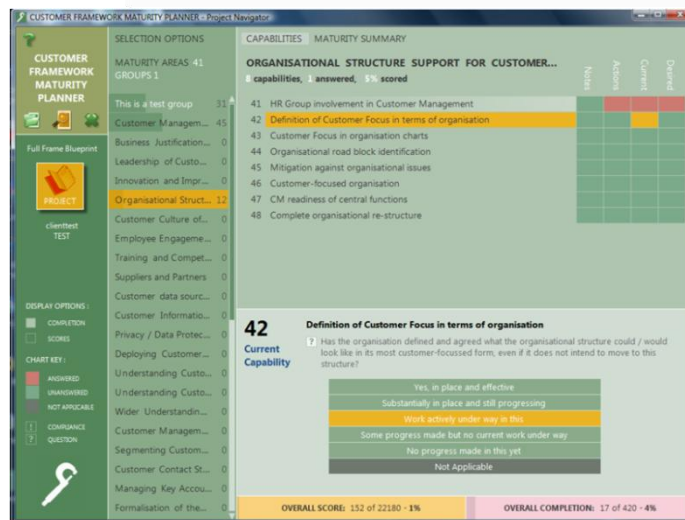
CUSTOMER FRAMEWORK MATURITY PLANNER - Project Navigator

CUSTOMER FRAMEWORK MATURITY PLANNER

Full Frame Blueprint

PROJECT

clienttest
TEST

DISPLAY OPTIONS :
COMPLETION
SCORES

CHART KEY :
ANSWERED
UNANSWERED
NOT APPLICABLE
COMPLIANCE
QUESTION

SELECTION OPTIONS

MATURITY AREAS 41
GROUPS 1

This is a test group 31
Customer Managem... 45
Business Justification... 0
Leadership of Custo... 0
Innovation and Impr... 0
Organisational Struct... 12
Customer Culture of... 0
Employee Engageme... 0
Training and Compet... 0
Suppliers and Partners 0
Customer data sourc... 0
Customer Informatio... 0
Privacy / Data Protec... 0
Deploying Customer... 0
Understanding Custo... 0
Understanding Custo... 0
Wider Understandin... 0
Customer Managem... 0
Segmenting Custom... 0
Customer Contact St... 0
Managing Key Accou... 0
Formalisation of the... 0

CAPABILITIES MATURITY SUMMARY

ORGANISATIONAL STRUCTURE SUPPORT FOR CUSTOMER...
8 capabilities, 1 answered, 5% scored

Notes Actions Current Desired

41 HR Group involvement in Customer Management
42 Definition of Customer Focus in terms of organisation
43 Customer Focus in organisation charts
44 Organisational road block identification
45 Mitigation against organisational issues
46 Customer-focused organisation
47 CM readiness of central functions
48 Complete organisational re-structure

42
Current Capability

Definition of Customer Focus in terms of organisation

? Has the organisation defined and agreed what the organisational structure could / would look like in its most customer-focussed form, even if it does not intend to move to this structure?

Yes, in place and effective
Substantially in place and still progressing
Work actively under way in this
Some progress made but no current work under way
No progress made in this yet
Not Applicable

OVERALL SCORE: 152 of 22180 - 1%
OVERALL COMPLETION: 17 of 420 - 4%